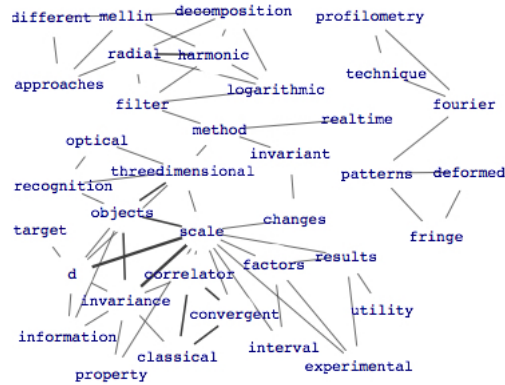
different mellin decomposition profilometry
radial harmonic
approaches technique
logarithmic
filter fourier
method realtime
optical
invariant
threedimensional
patterns deformed
recognition
objects
changes
target scale
fringe
results
d correlator factors
invariance
utility
convergent
information
interval
classical
experimental
property